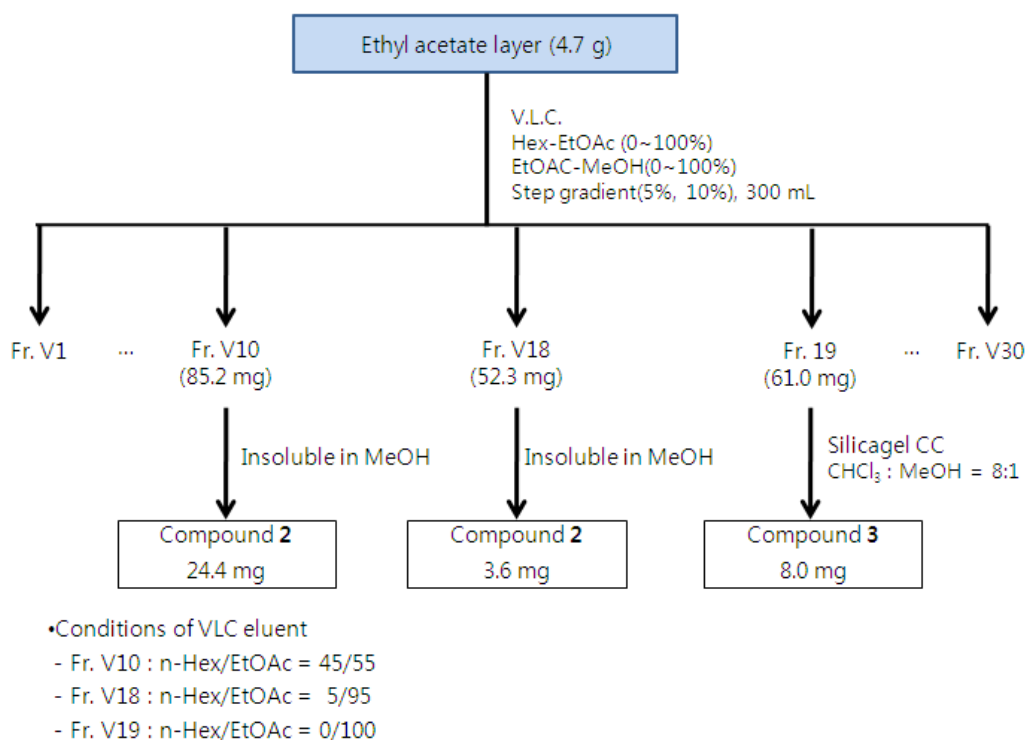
Ethyl acetate layer (4.7 g)

V.L.C.
Hex-EtOAc (0~100%)
EtOAC-MeOH(0~100%)
Step gradient(5%, 10%), 300 mL

Fr. V1 ··· Fr. V10 (85.2 mg) Fr. V18 (52.3 mg) Fr. 19 (61.0 mg) ··· Fr. V30

Insoluble in MeOH

Insoluble in MeOH

Silicagel CC
$CHCl_3$ : MeOH = 8:1

Compound **2**
24.4 mg

Compound **2**
3.6 mg

Compound **3**
8.0 mg

•Conditions of VLC eluent
- Fr. V10 : n-Hex/EtOAc = 45/55
- Fr. V18 : n-Hex/EtOAc = 5/95
- Fr. V19 : n-Hex/EtOAc = 0/100